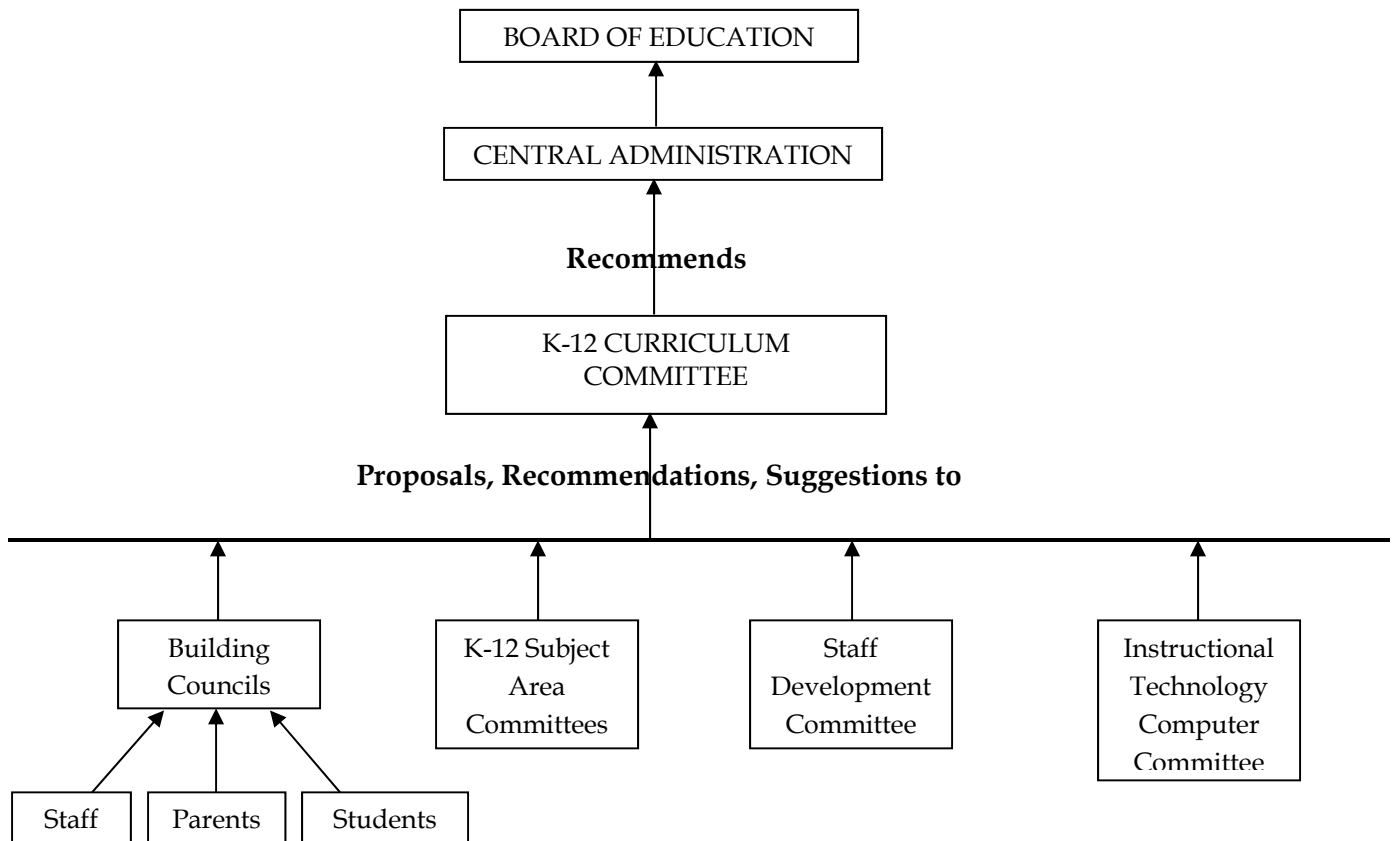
BOARD OF EDUCATION

CENTRAL ADMINISTRATION

Recommends

K-12 CURRICULUM COMMITTEE

Proposals, Recommendations, Suggestions to

Building Councils

K-12 Subject Area Committees

Staff Development Committee

Instructional Technology Computer Committee

Staff

Parents

Students